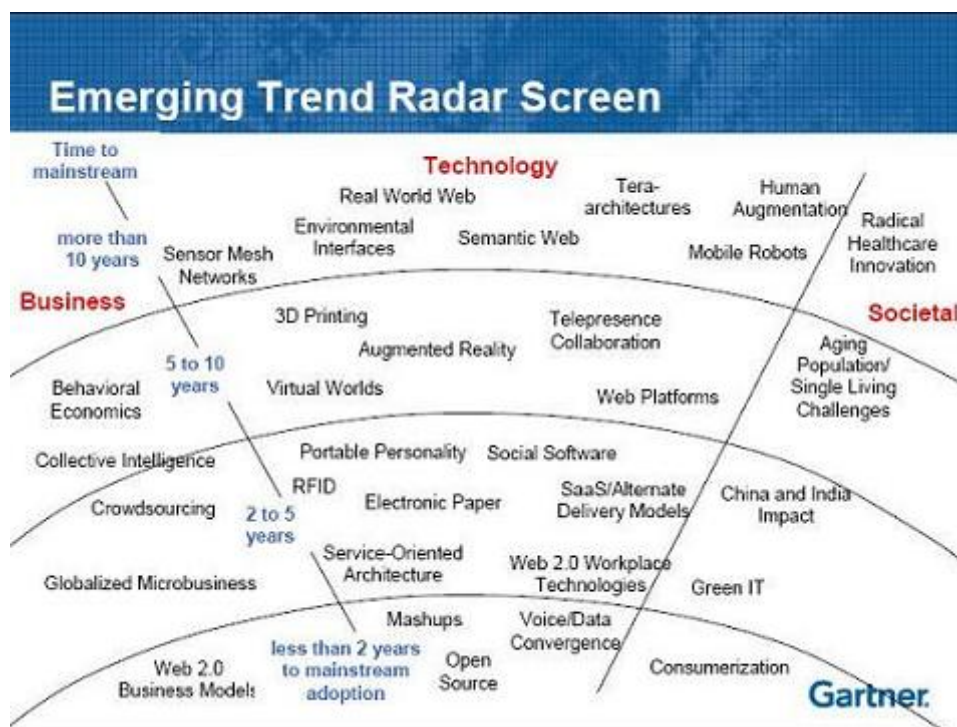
Emerging Trend Radar Screen

Time to mainstream

Technology

Real World Web

Tera-architectures

Human Augmentation

Radical Healthcare Innovation

more than 10 years

Environmental Interfaces

Semantic Web

Mobile Robots

Sensor Mesh Networks

Business

Societal

3D Printing

Telepresence Collaboration

Augmented Reality

Aging Population/ Single Living Challenges

Behavioral Economics

5 to 10 years

Virtual Worlds

Web Platforms

Portable Personality

Social Software

Collective Intelligence

RFID

Electronic Paper

SaaS/Alternate Delivery Models

China and India Impact

Crowdsourcing

2 to 5 years

Service-Oriented Architecture

Web 2.0 Workplace Technologies

Globalized Microbusiness

Green IT

Mashups

Voice/Data Convergence

Web 2.0 Business Models

less than 2 years to mainstream adoption

Open Source

Consumerization

Gartner.